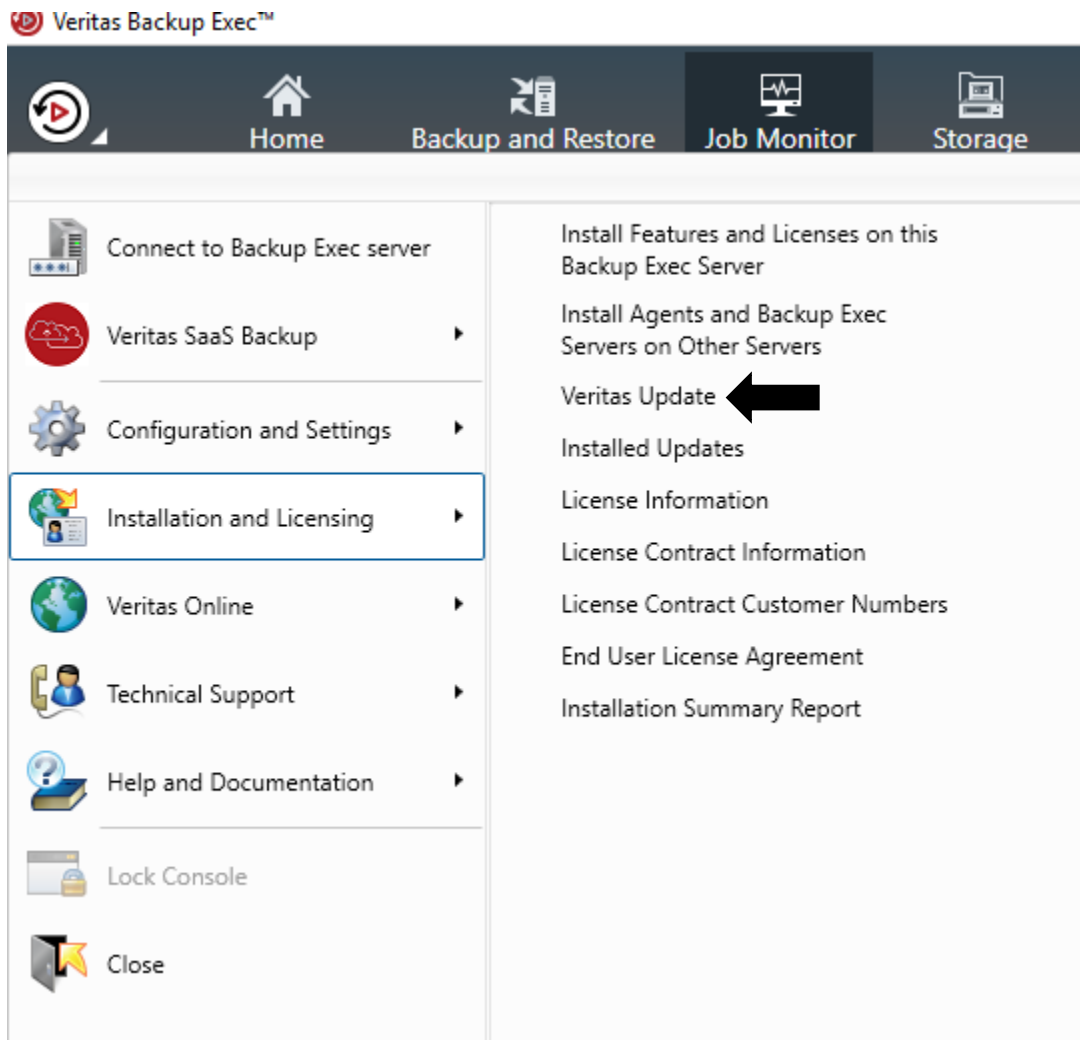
Veritas Backup Exec™

Home
Backup and Restore
Job Monitor
Storage

Connect to Backup Exec server
Veritas SaaS Backup
Configuration and Settings
Installation and Licensing
Veritas Online
Technical Support
Help and Documentation
Lock Console
Close

Install Features and Licenses on this Backup Exec Server
Install Agents and Backup Exec Servers on Other Servers
Veritas Update
Installed Updates
License Information
License Contract Information
License Contract Customer Numbers
End User License Agreement
Installation Summary Report